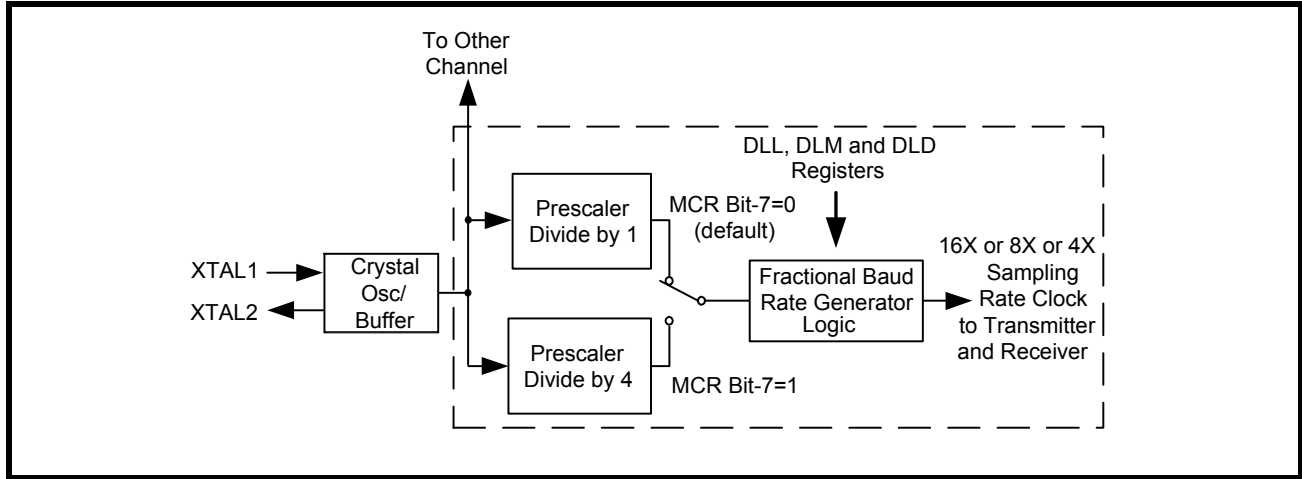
To Other Channel

DLL, DLM and DLD Registers

Prescaler Divide by 1

MCR Bit-7=0 (default)

16X or 8X or 4X Sampling Rate Clock to Transmitter and Receiver

XTAL1

XTAL2

Crystal Osc/ Buffer

Fractional Baud Rate Generator Logic

Prescaler Divide by 4

MCR Bit-7=1